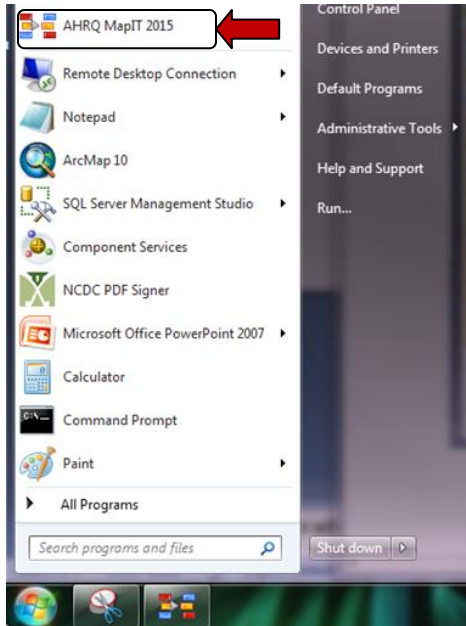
AHRQ MapIT 2015
Remote Desktop Connection
Notepad
ArcMap 10
SQL Server Management Studio
Component Services
NCDC PDF Signer
Microsoft Office PowerPoint 2007
Calculator
Command Prompt
Paint
All Programs
Search programs and files

Control Panel
Devices and Printers
Default Programs
Administrative Tools
Help and Support
Run...
Shut down